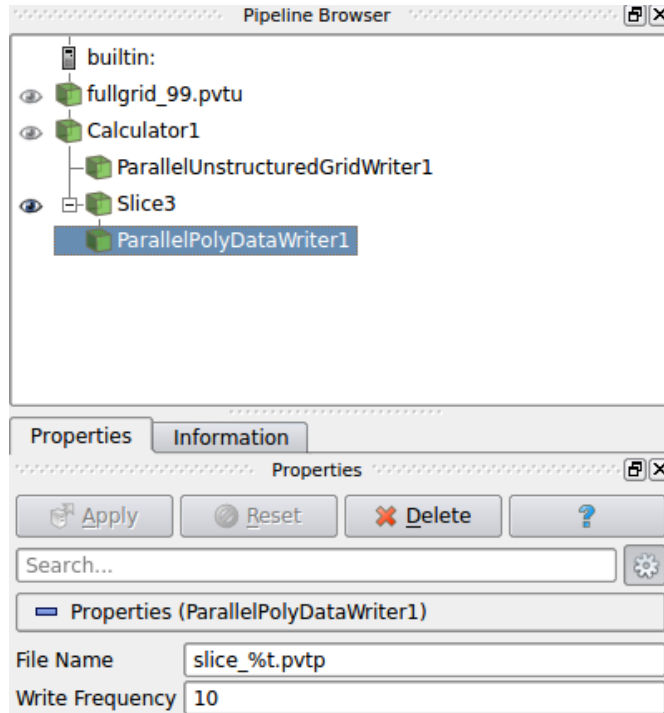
Pipeline Browser

builtin:
fullgrid_99.pvtu
Calculator1
ParallelUnstructuredGridWriter1
Slice3
ParallelPolyDataWriter1

Properties | Information

Properties

Apply | Reset | Delete | ?

Search...

Properties (ParallelPolyDataWriter1)

File Name | slice_%t.pvtp
Write Frequency | 10